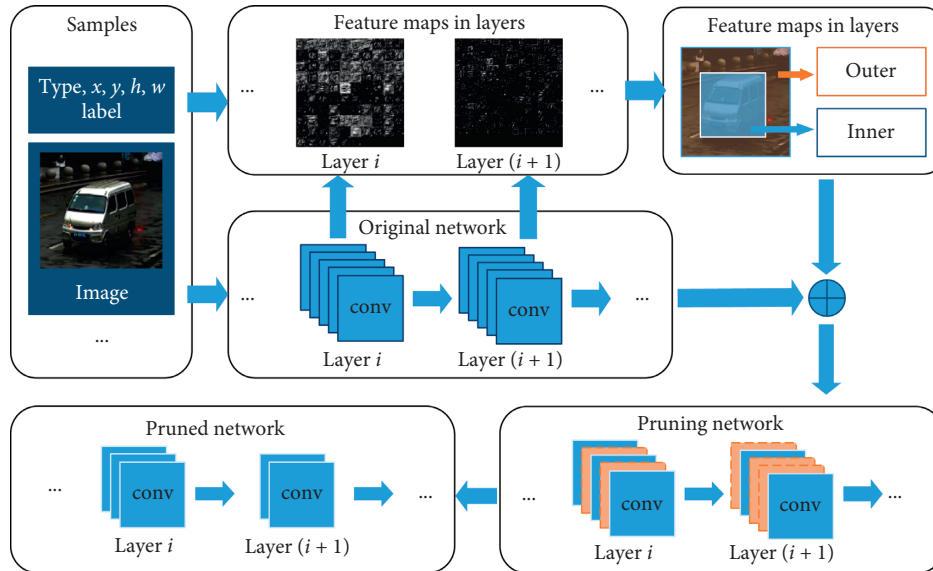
Samples

Type, $x$, $y$, $h$, $w$ label

Image

...

Feature maps in layers

...

Layer $i$

Layer $(i + 1)$

...

Feature maps in layers

Outer

Inner

Original network

...

conv

conv

...

Layer $i$

Layer $(i + 1)$

$\oplus$

Pruned network

...

conv

conv

...

Layer $i$

Layer $(i + 1)$

Pruning network

...

conv

conv

...

Layer $i$

Layer $(i + 1)$